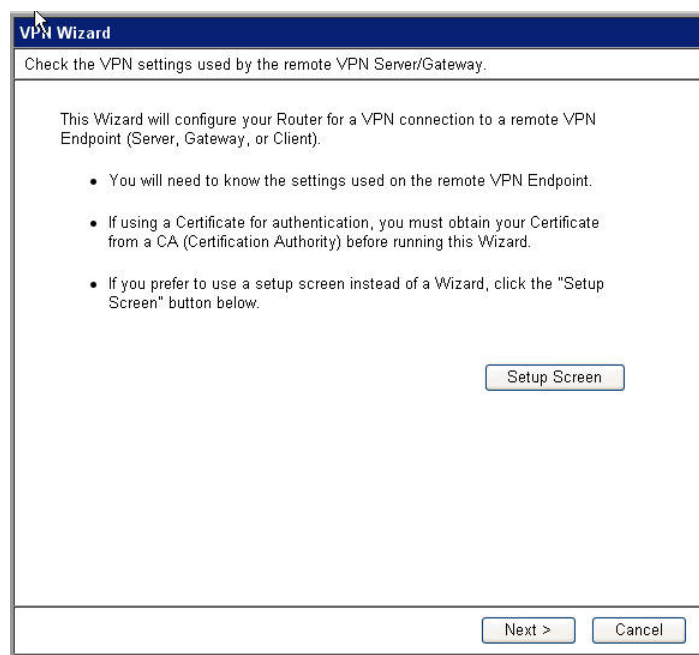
VPN Wizard

Check the VPN settings used by the remote VPN Server/Gateway.

This Wizard will configure your Router for a VPN connection to a remote VPN Endpoint (Server, Gateway, or Client).

• You will need to know the settings used on the remote VPN Endpoint.

• If using a Certificate for authentication, you must obtain your Certificate from a CA (Certification Authority) before running this Wizard.

• If you prefer to use a setup screen instead of a Wizard, click the "Setup Screen" button below.

Setup Screen

Next >
Cancel